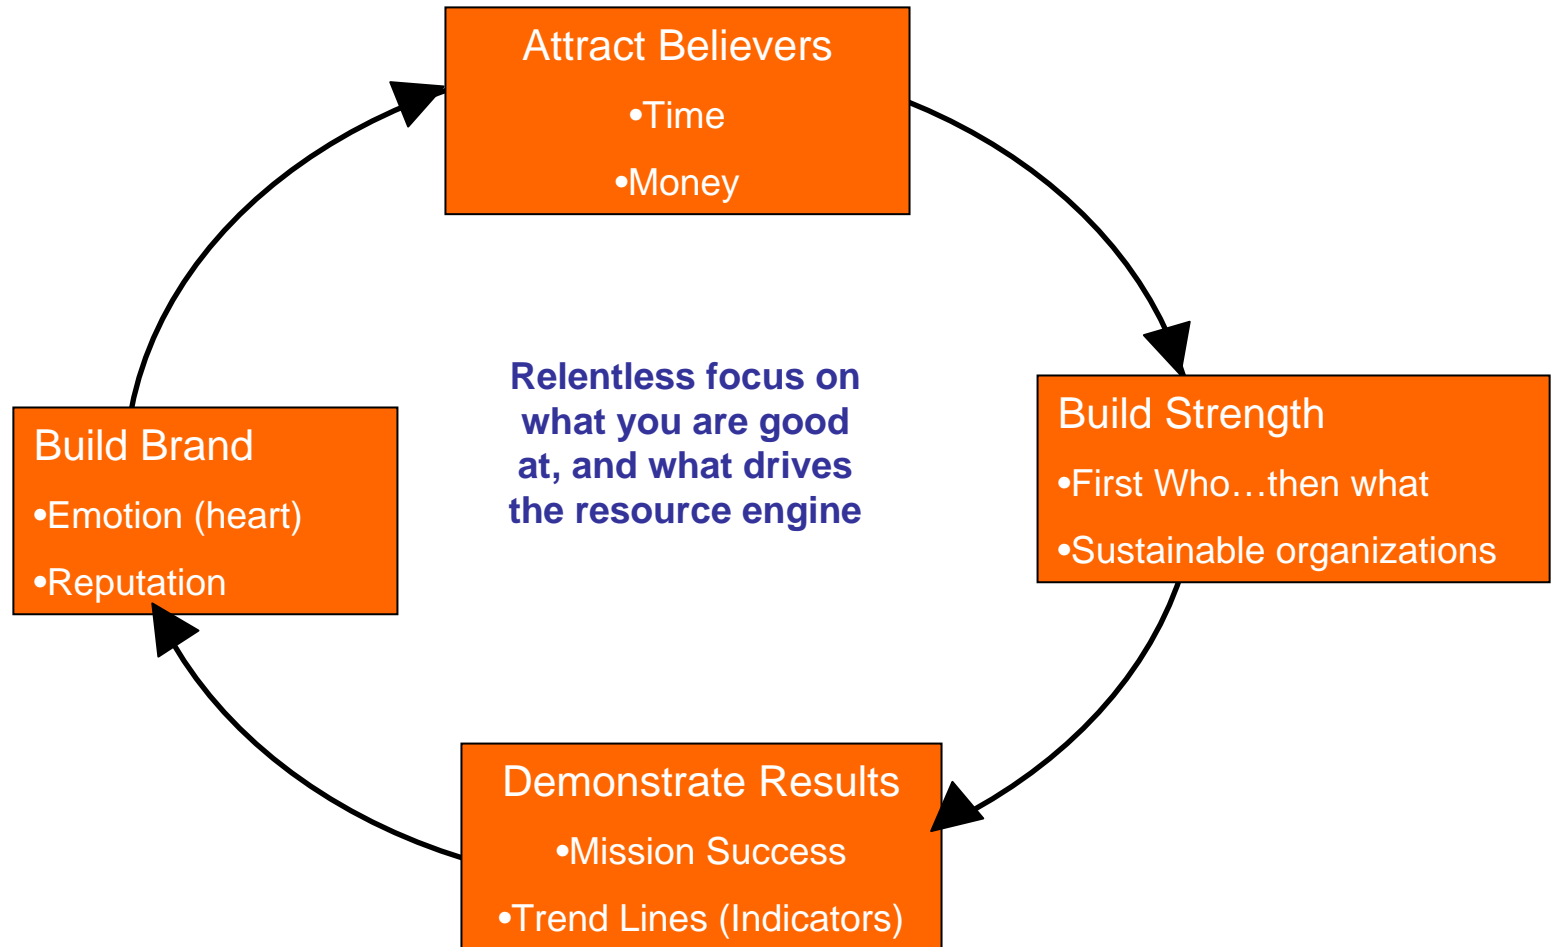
Attract Believers
•Time
•Money

Build Strength
•First Who…then what
•Sustainable organizations

Demonstrate Results
•Mission Success
•Trend Lines (Indicators)

Build Brand
•Emotion (heart)
•Reputation

Relentless focus on what you are good at, and what drives the resource engine